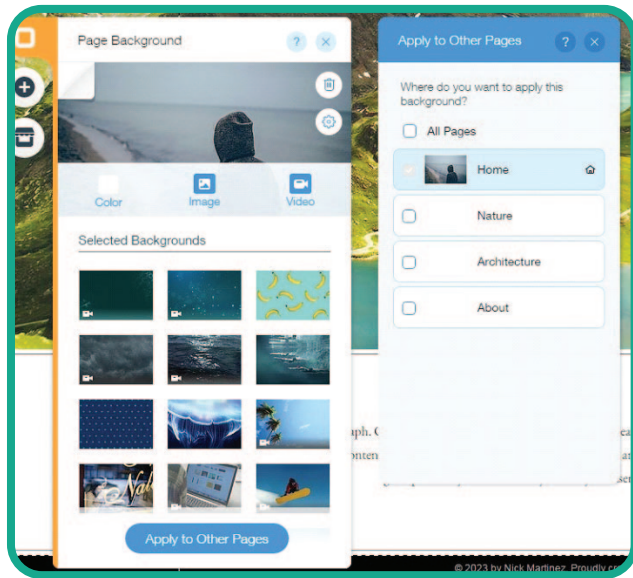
Page Background

Color
Image
Video

Selected Backgrounds

Apply to Other Pages

Apply to Other Pages

Where do you want to apply this background?

All Pages

Home

Nature

Architecture

About

aph. C
onten

© 2023 by Nick Martinez. Proudly cr